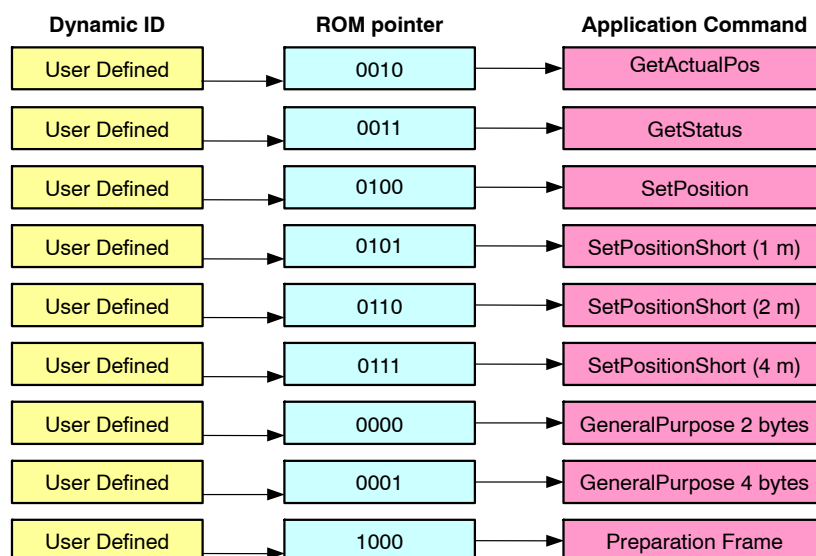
Dynamic ID
ROM pointer
Application Command

User Defined
0010
GetActualPos

User Defined
0011
GetStatus

User Defined
0100
SetPosition

User Defined
0101
SetPositionShort (1 m)

User Defined
0110
SetPositionShort (2 m)

User Defined
0111
SetPositionShort (4 m)

User Defined
0000
GeneralPurpose 2 bytes

User Defined
0001
GeneralPurpose 4 bytes

User Defined
1000
Preparation Frame